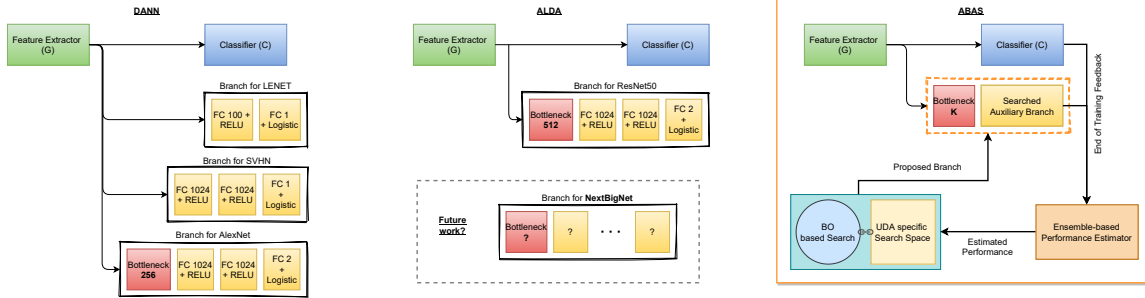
DANN

Feature Extractor (G)

Classifier (C)

Branch for LENET

FC 100 + RELU

FC 1 + Logistic

Branch for SVHN

FC 1024 + RELU

FC 1024 + RELU

FC 1 + Logistic

Branch for AlexNet

Bottleneck 256

FC 1024 + RELU

FC 1024 + RELU

FC 2 + Logistic

ALDA

Feature Extractor (G)

Classifier (C)

Branch for ResNet50

Bottleneck 512

FC 1024 + RELU

FC 1024 + RELU

FC 2 + Logistic

Future work?

Branch for NextBigNet

Bottleneck ?

?

. . .

?

ABAS

Feature Extractor (G)

Classifier (C)

Bottleneck K

Searched Auxiliary Branch

End of Training Feedback

Proposed Branch

BO based Search

UDA specific Search Space

Estimated Performance

Ensemble-based Performance Estimator